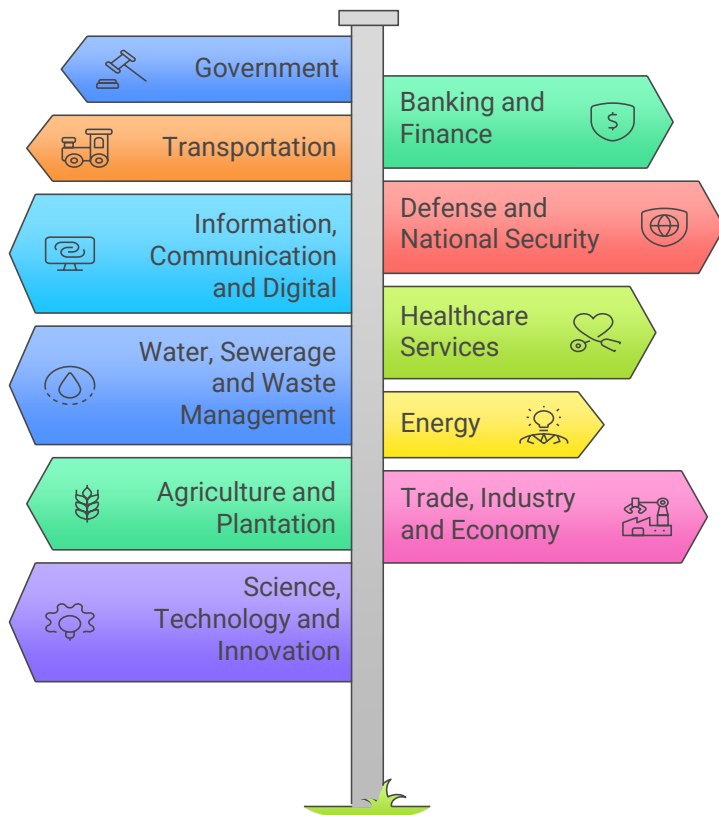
Government

Banking and Finance

Transportation

Defense and National Security

Information, Communication and Digital

Healthcare Services

Water, Sewerage and Waste Management

Energy

Agriculture and Plantation

Trade, Industry and Economy

Science, Technology and Innovation